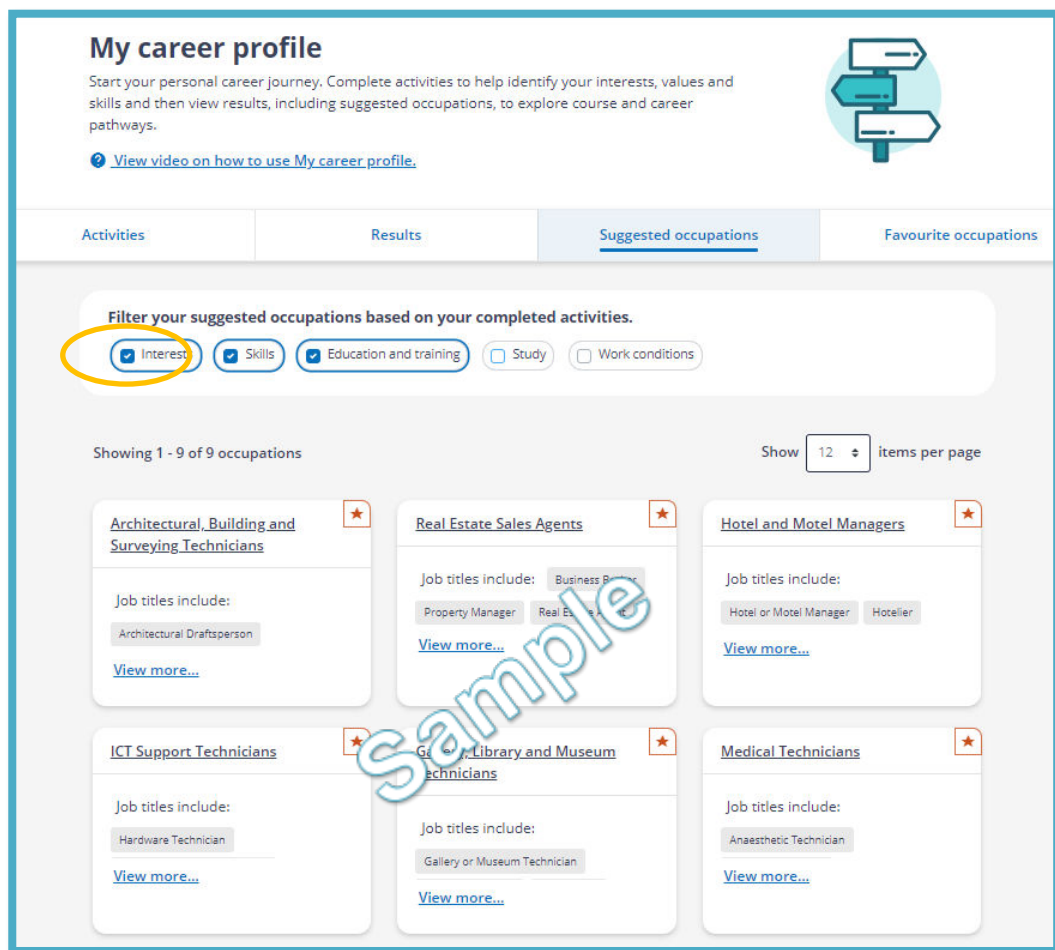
My career profile

Start your personal career journey. Complete activities to help identify your interests, values and skills and then view results, including suggested occupations, to explore course and career pathways.

View video on how to use My career profile.

Activities | Results | Suggested occupations | Favourite occupations

Filter your suggested occupations based on your completed activities.

Interest | Skills | Education and training | Study | Work conditions

Showing 1 - 9 of 9 occupations

Show 12 items per page

Architectural, Building and Surveying Technicians

Job titles include:

Architectural Draftsperson

View more...

Real Estate Sales Agents

Job titles include:

Business Br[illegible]

Property Manager

Real Es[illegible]

View more...

Hotel and Motel Managers

Job titles include:

Hotel or Motel Manager

Hotelier

View more...

ICT Support Technicians

Job titles include:

Hardware Technician

View more...

Ga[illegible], Library and Museum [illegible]echnicians

Job titles include:

Gallery or Museum Technician

View more...

Medical Technicians

Job titles include:

Anaesthetic Technician

View more...

Sample